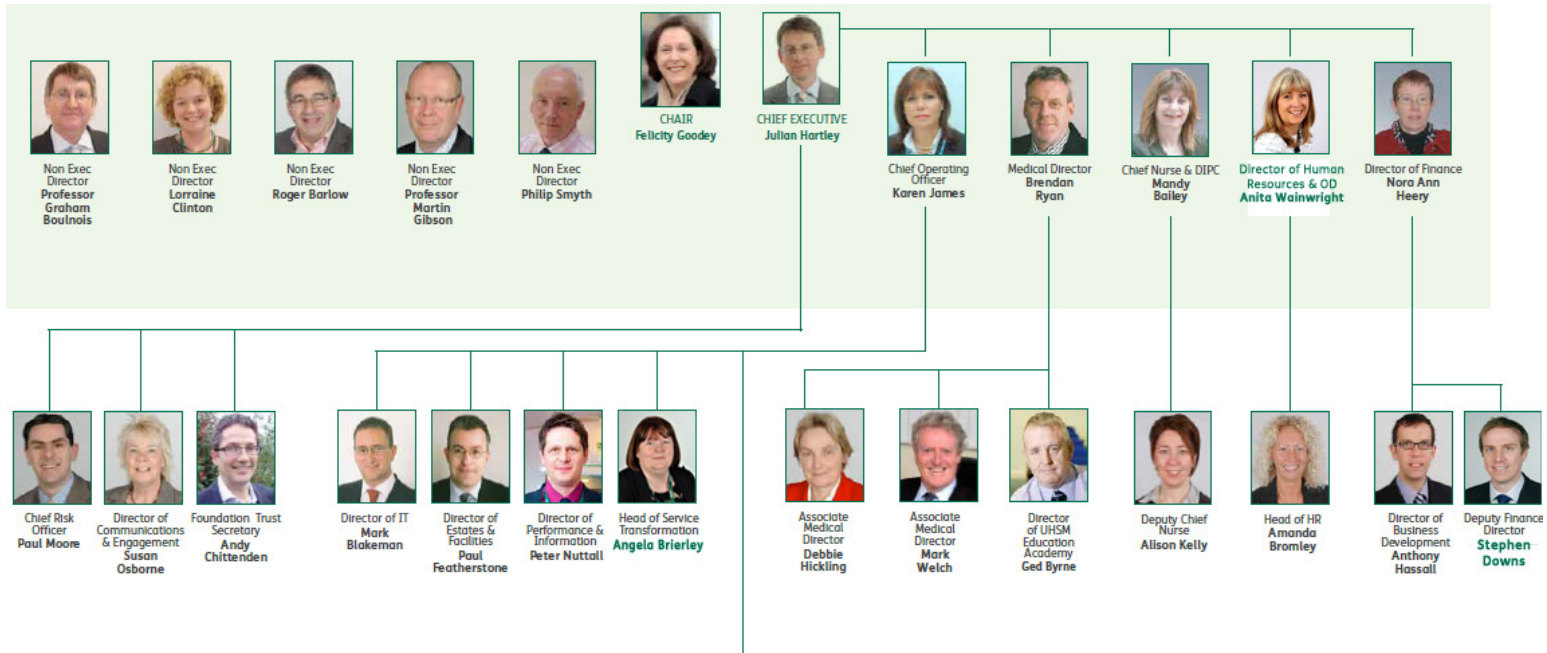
Non Exec Director
Professor Graham Boulnois

Non Exec Director
Lorraine Clinton

Non Exec Director
Roger Barlow

Non Exec Director
Professor Martin Gibson

Non Exec Director
Philip Smyth

CHAIR
Felicity Goodey

CHIEF EXECUTIVE
Julian Hartley

Chief Operating Officer
Karen James

Medical Director
Brendan Ryan

Chief Nurse & DIPC
Mandy Bailey

Director of Human Resources & OD
Anita Wainwright

Director of Finance
Nora Ann Heery

Chief Risk Officer
Paul Moore

Director of Communications & Engagement
Susan Osborne

Foundation Trust Secretary
Andy Chittenden

Director of IT
Mark Blakeman

Director of Estates & Facilities
Paul Featherstone

Director of Performance & Information
Peter Nuttall

Head of Service Transformation
Angela Brierley

Associate Medical Director
Debbie Hickling

Associate Medical Director
Mark Welch

Director of UHSM Education Academy
Ged Byrne

Deputy Chief Nurse
Alison Kelly

Head of HR
Amanda Bromley

Director of Business Development
Anthony Hassall

Deputy Finance Director
Stephen Downs